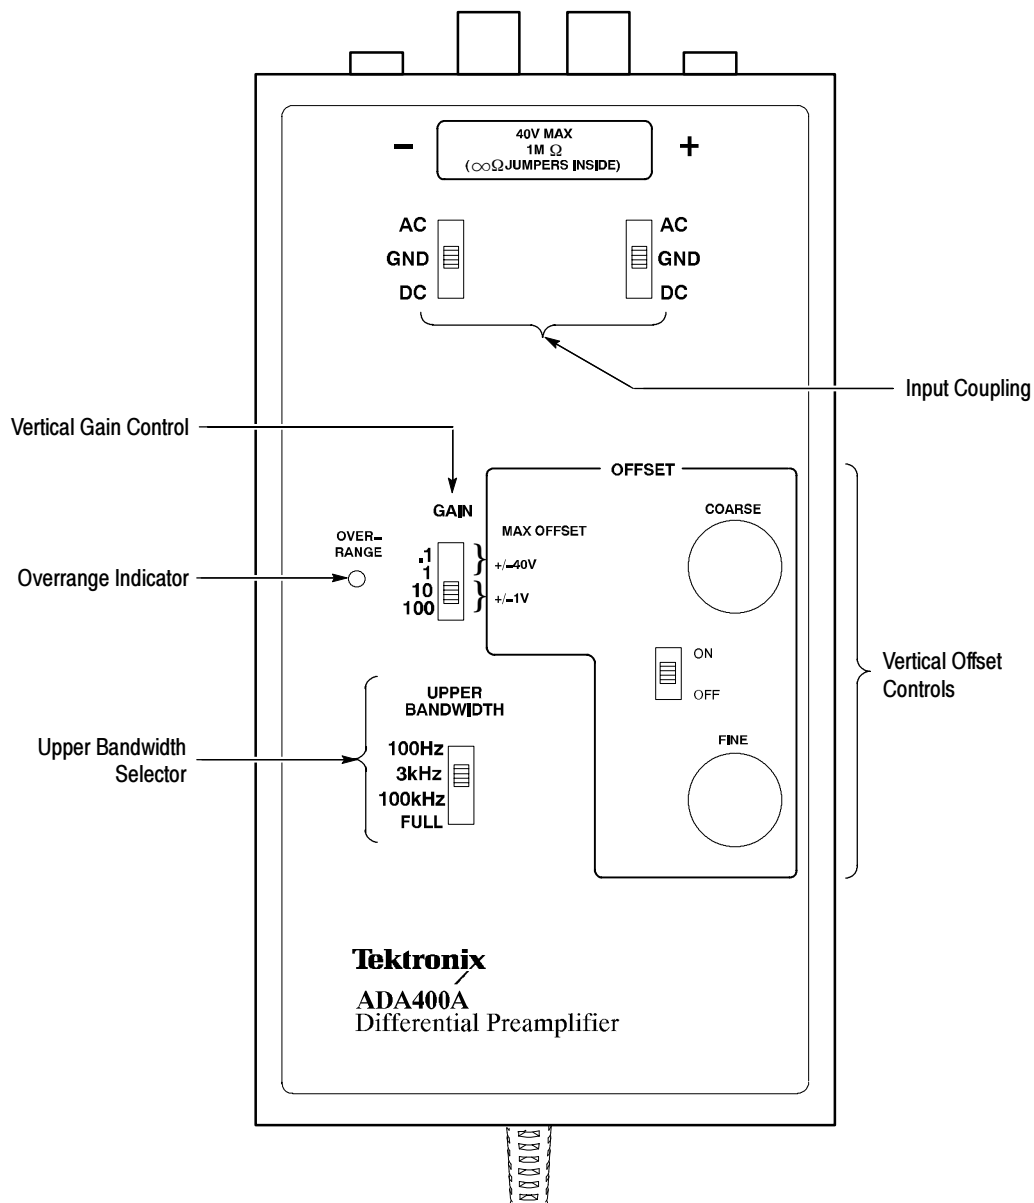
–

40V MAX
1M $\Omega$
($\infty\Omega$ JUMPERS INSIDE)

+

AC
GND
DC

AC
GND
DC

Input Coupling

Vertical Gain Control

GAIN

OFFSET

MAX OFFSET

COARSE

OVER-RANGE

Overrange Indicator

.1
1
10
100

+/–40V

+/–1V

ON

OFF

Vertical Offset Controls

UPPER BANDWIDTH

Upper Bandwidth Selector

100Hz
3kHz
100kHz
FULL

FINE

Tektronix

ADA400A
Differential Preamplifier